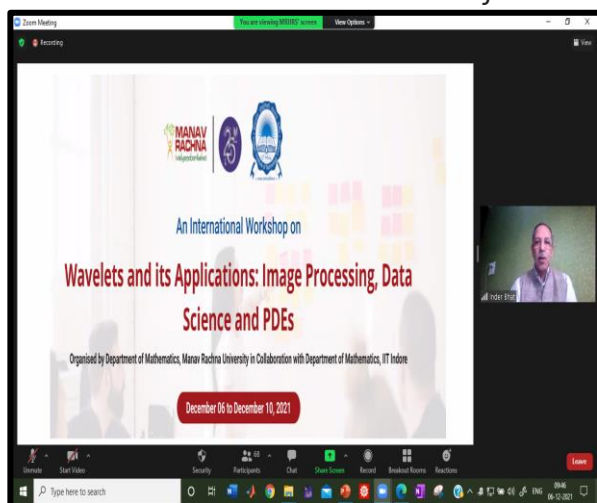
Zoom Meeting
You are viewing MRIIRS' screen
View Options
Recording
View

MANAV RACHNA
25

An International Workshop on

Wavelets and its Applications: Image Processing, Data Science and PDEs

Organised by Department of Mathematics, Manav Rachna University in Collaboration with Department of Mathematics, IIT Indore

December 06 to December 10, 2021

Inder Bhat

Unmute
Start Video
Security
Participants
Chat
Share Screen
Record
Breakout Rooms
Reactions
Leave

Type here to search
ENG
09:46
06-12-2021